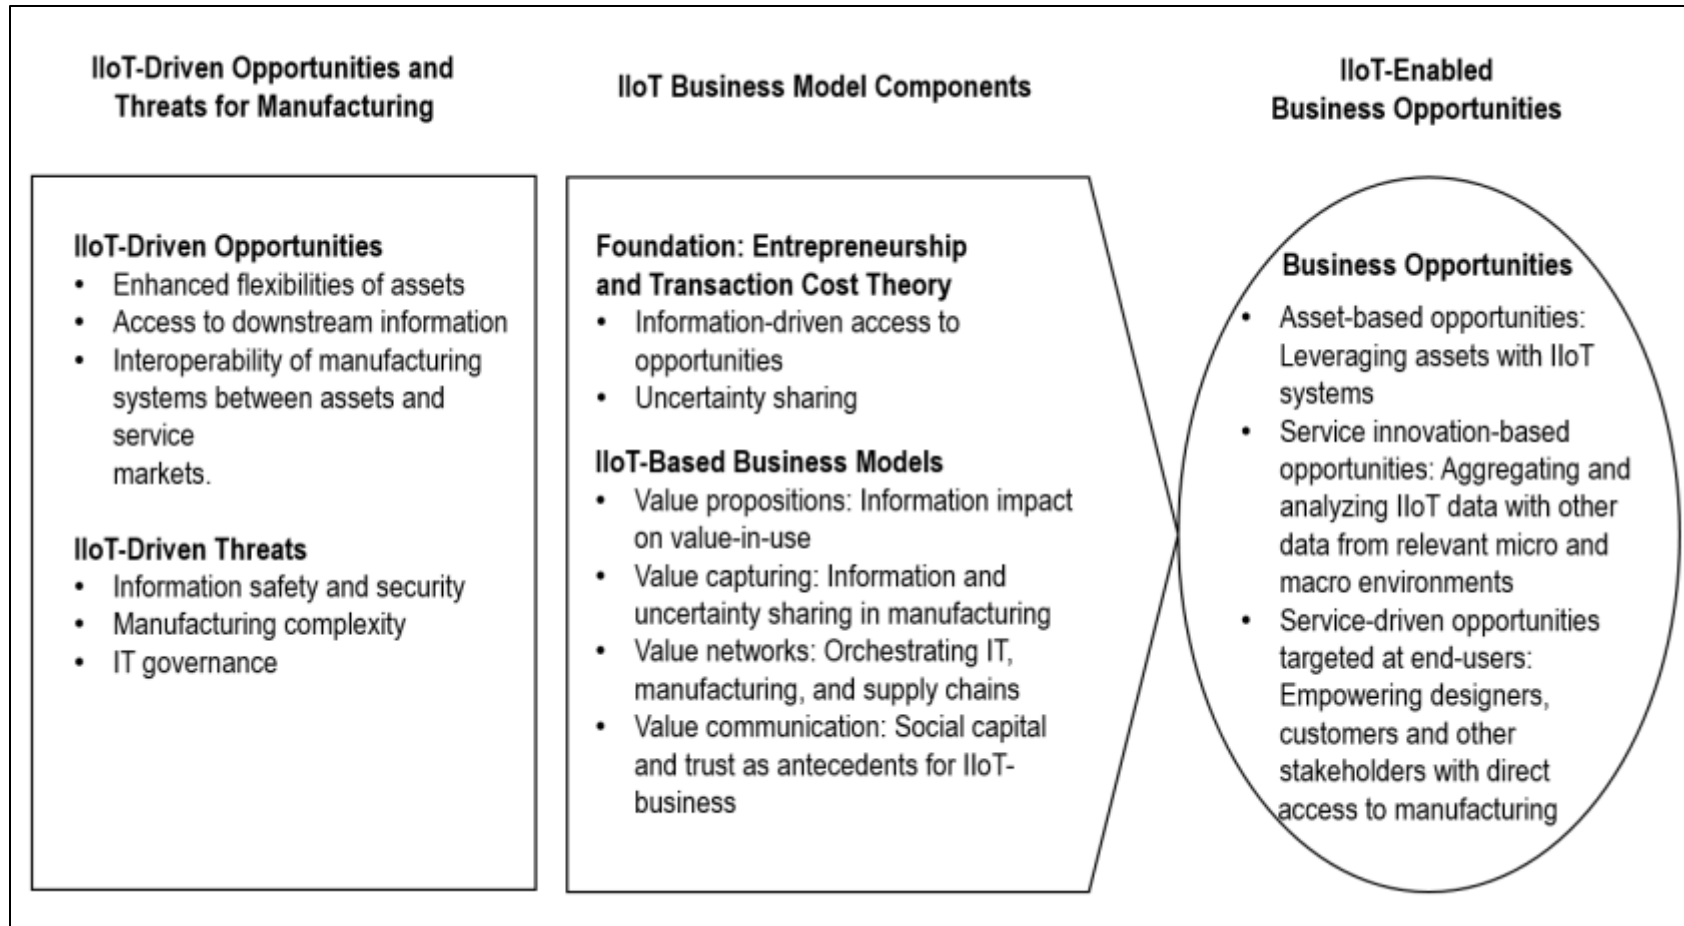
IIoT-Driven Opportunities and Threats for Manufacturing

IIoT Business Model Components

IIoT-Enabled Business Opportunities

IIoT-Driven Opportunities
- Enhanced flexibilities of assets
- Access to downstream information
- Interoperability of manufacturing systems between assets and service markets.

IIoT-Driven Threats
- Information safety and security
- Manufacturing complexity
- IT governance

Foundation: Entrepreneurship and Transaction Cost Theory
- Information-driven access to opportunities
- Uncertainty sharing

IIoT-Based Business Models
- Value propositions: Information impact on value-in-use
- Value capturing: Information and uncertainty sharing in manufacturing
- Value networks: Orchestrating IT, manufacturing, and supply chains
- Value communication: Social capital and trust as antecedents for IIoT-business

Business Opportunities
- Asset-based opportunities: Leveraging assets with IIoT systems
- Service innovation-based opportunities: Aggregating and analyzing IIoT data with other data from relevant micro and macro environments
- Service-driven opportunities targeted at end-users: Empowering designers, customers and other stakeholders with direct access to manufacturing